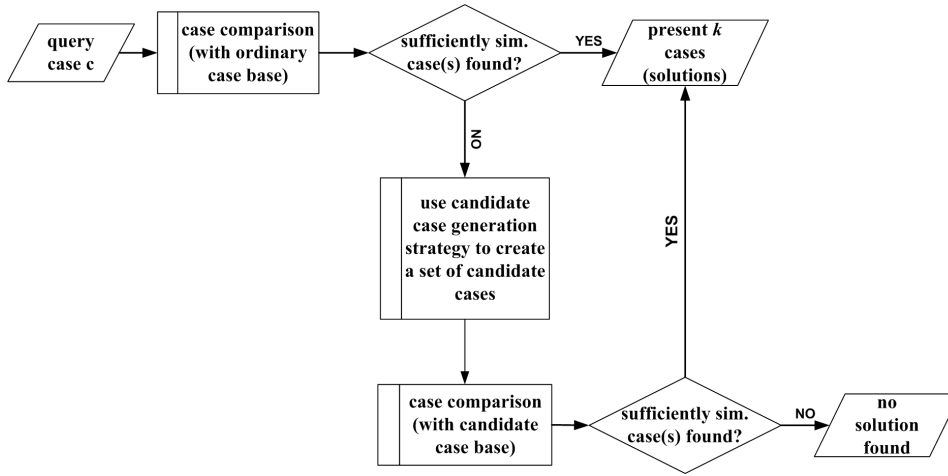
query case c

case comparison (with ordinary case base)

sufficiently sim. case(s) found?

YES

present $k$ cases (solutions)

NO

use candidate case generation strategy to create a set of candidate cases

YES

case comparison (with candidate case base)

sufficiently sim. case(s) found?

NO

no solution found